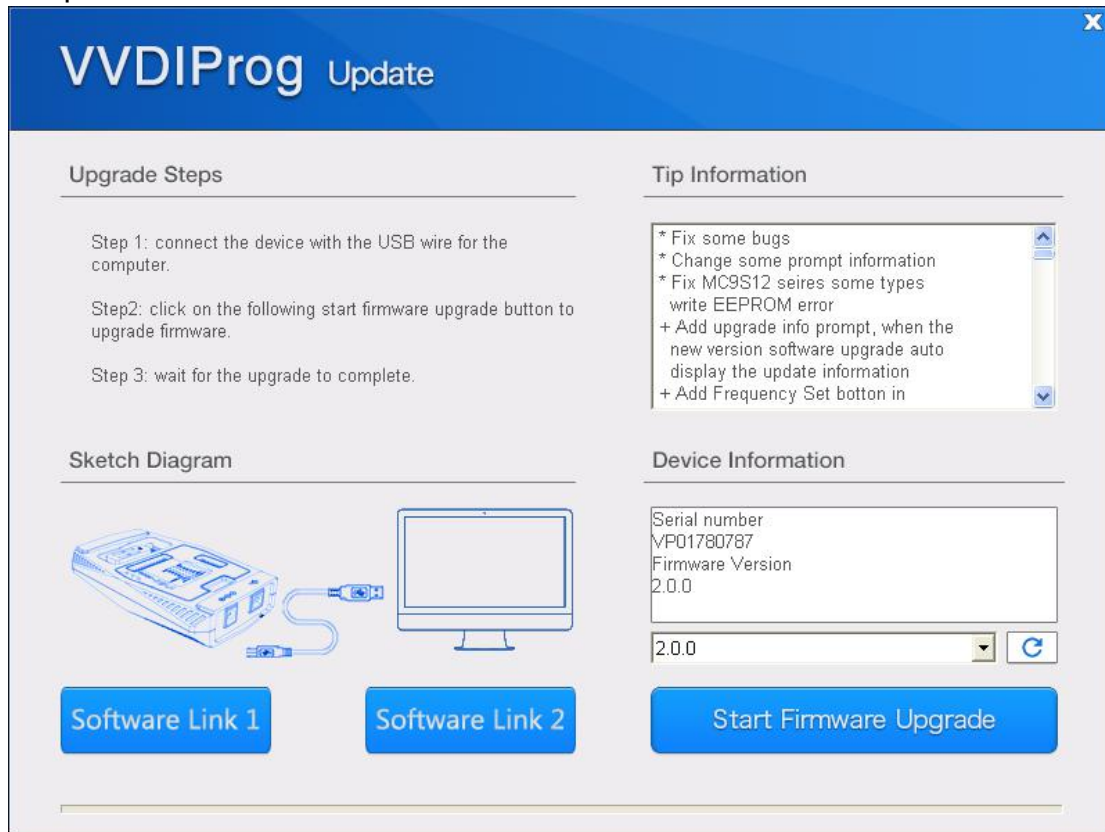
VVDIProg Update

X

Upgrade Steps

Step 1: connect the device with the USB wire for the computer.

Step2: click on the following start firmware upgrade button to upgrade firmware.

Step 3: wait for the upgrade to complete.

Tip Information

* Fix some bugs
* Change some prompt information
* Fix MC9S12 seires some types write EEPROM error
+ Add upgrade info prompt, when the new version software upgrade auto display the update information
+ Add Frequency Set botton in

Sketch Diagram

Device Information

Serial number
VP01780787
Firmware Version
2.0.0

2.0.0

Software Link 1

Software Link 2

Start Firmware Upgrade